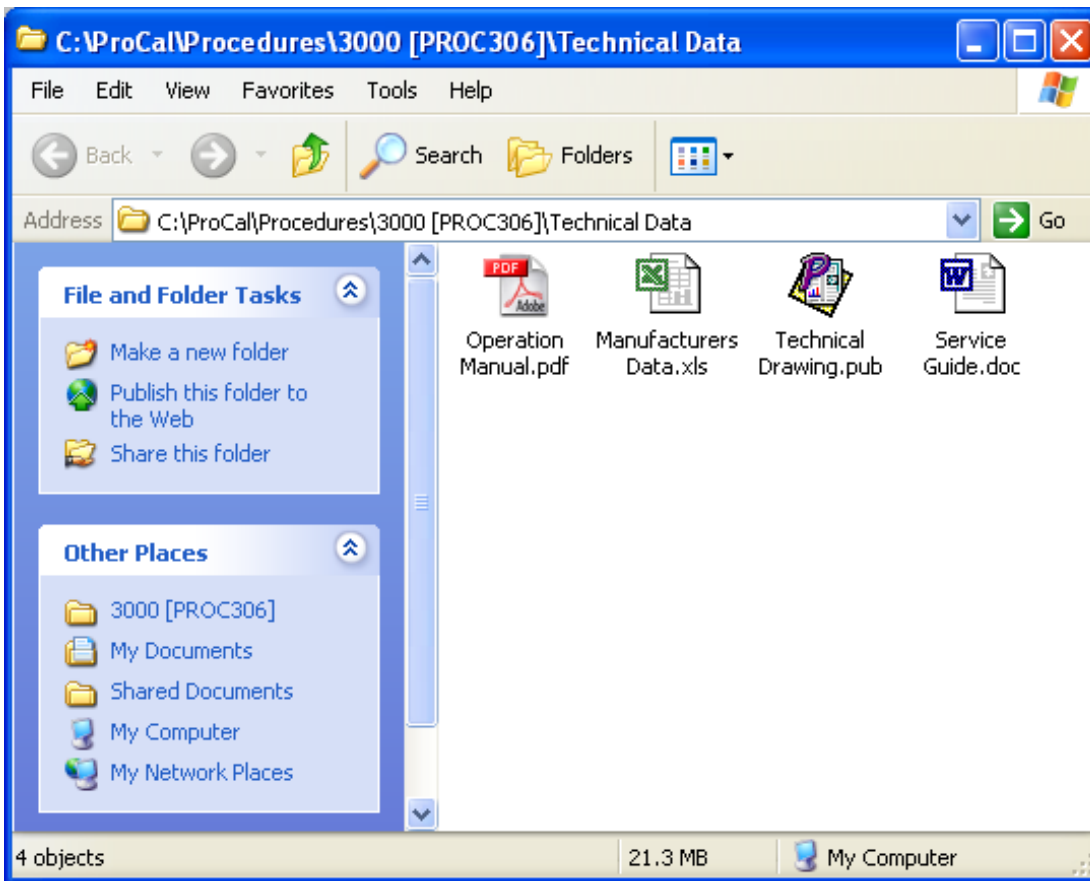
C:\ProCal\Procedures\3000 [PROC306]\Technical Data

File Edit View Favorites Tools Help

Back Search Folders

Address C:\ProCal\Procedures\3000 [PROC306]\Technical Data Go

File and Folder Tasks

Make a new folder
Publish this folder to the Web
Share this folder

Other Places

3000 [PROC306]
My Documents
Shared Documents
My Computer
My Network Places

PDF Adobe

Operation Manual.pdf

Manufacturers Data.xls

Technical Drawing.pub

Service Guide.doc

4 objects 21.3 MB My Computer